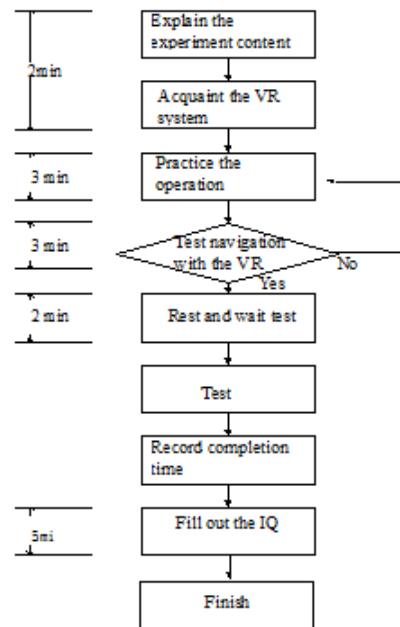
2min

Explain the experiment content

Acquaint the VR system

3 min

Practice the operation

3 min

Test navigation with the VR

No

Yes

2 min

Rest and wait test

Test

Record completion time

5mi

Fill out the IQ

Finish